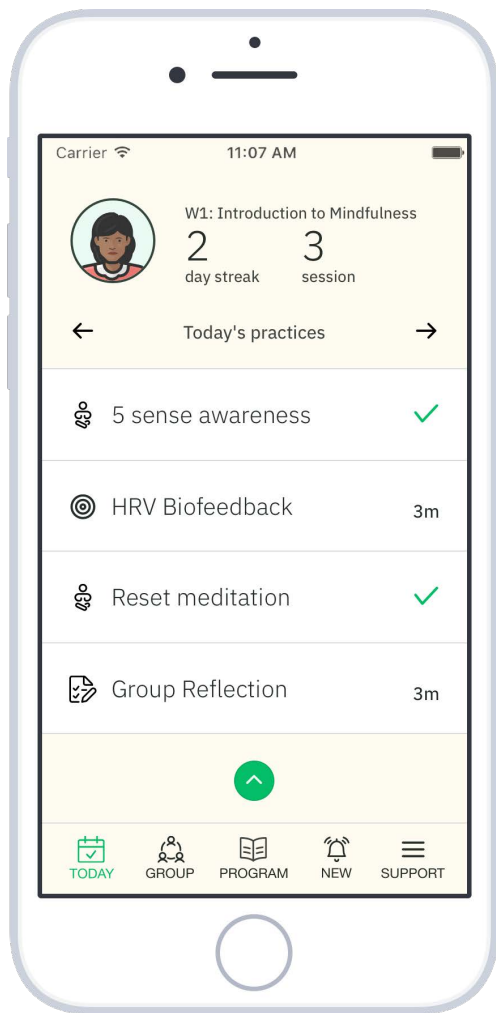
Carrier
11:07 AM

W1: Introduction to Mindfulness
2
day streak
3
session

←
Today's practices
→

5 sense awareness

HRV Biofeedback
3m

Reset meditation

Group Reflection
3m

TODAY
GROUP
PROGRAM
NEW
SUPPORT